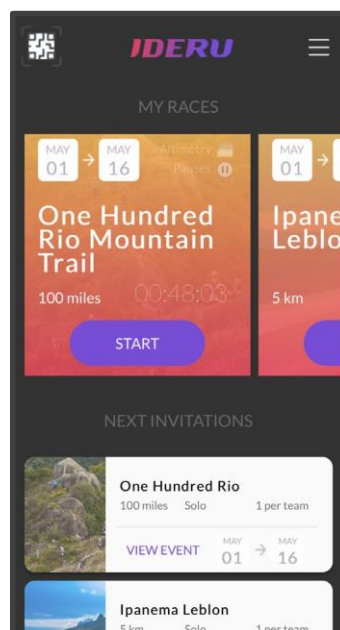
IDERU

MY RACES

MAY 01 → MAY 16

Altimetry

Paused

One Hundred Rio Mountain Trail

100 miles

00:48:03

START

MAY 01

Ipane Leblo

5 km

NEXT INVITATIONS

One Hundred Rio

100 miles Solo 1 per team

VIEW EVENT

MAY 01 → MAY 16

Ipanema Leblon

5 km Solo 1 per team